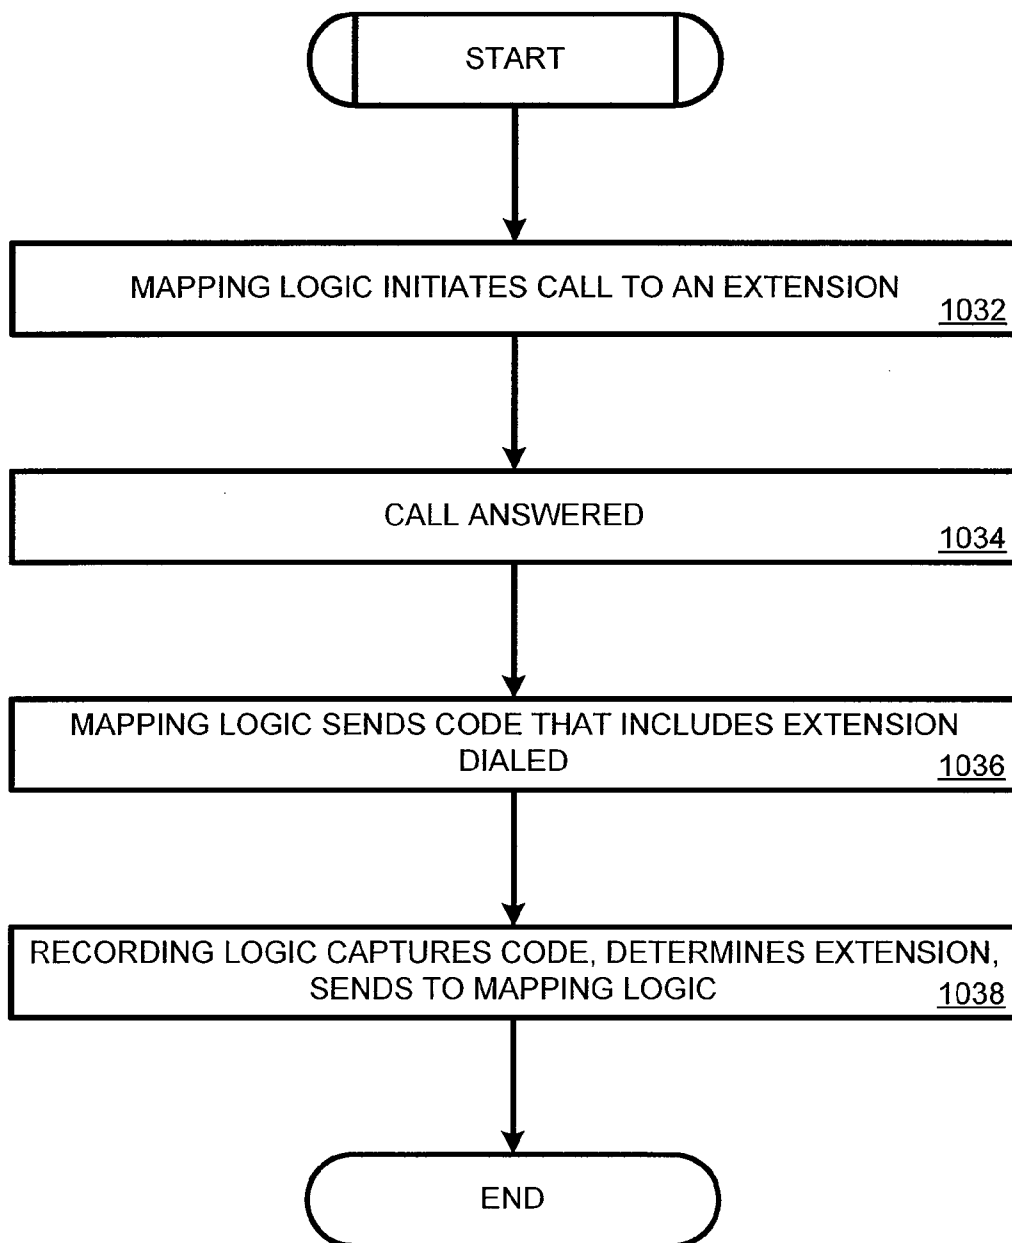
START

MAPPING LOGIC INITIATES CALL TO AN EXTENSION
1032

CALL ANSWERED
1034

MAPPING LOGIC SENDS CODE THAT INCLUDES EXTENSION DIALED
1036

RECORDING LOGIC CAPTURES CODE, DETERMINES EXTENSION, SENDS TO MAPPING LOGIC
1038

END